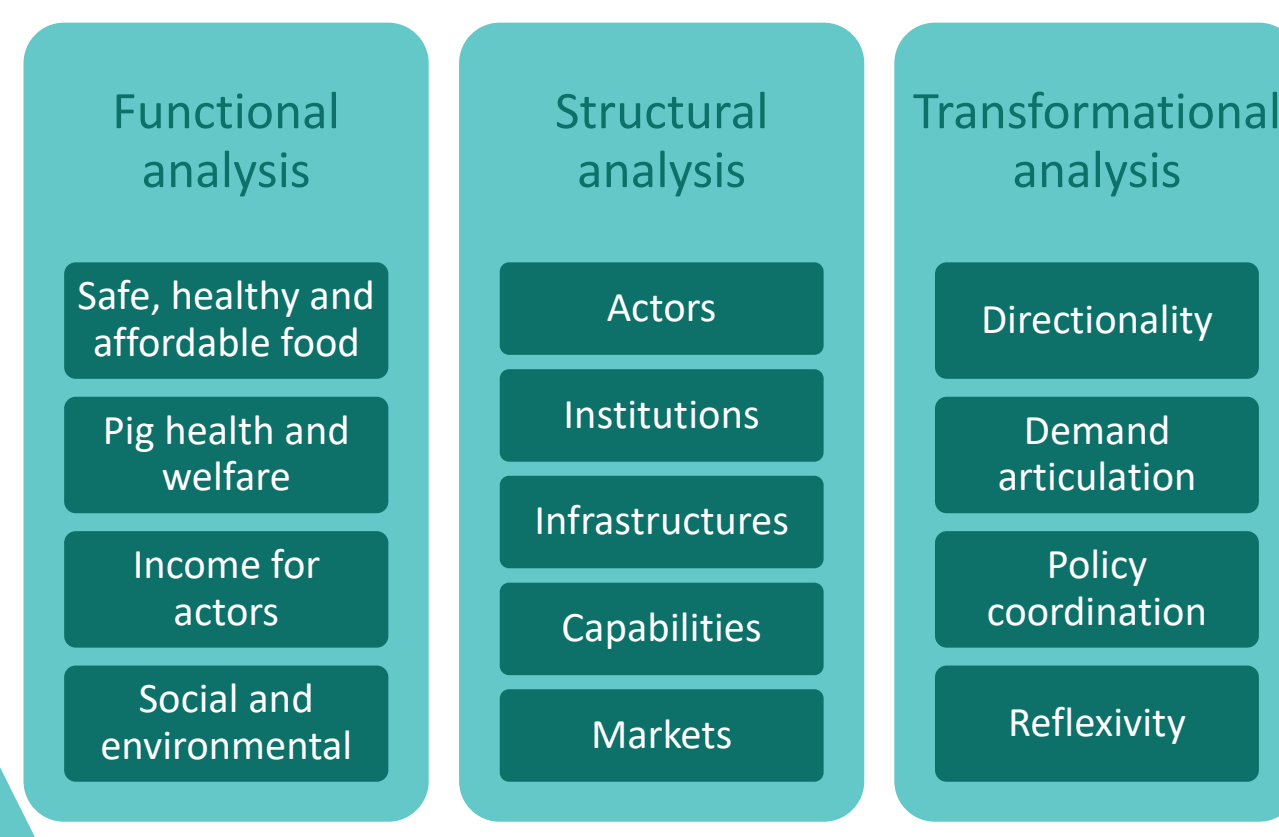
Functional analysis

Safe, healthy and affordable food

Pig health and welfare

Income for actors

Social and environmental

Structural analysis

Actors

Institutions

Infrastructures

Capabilities

Markets

Transformational analysis

Directionality

Demand articulation

Policy coordination

Reflexivity